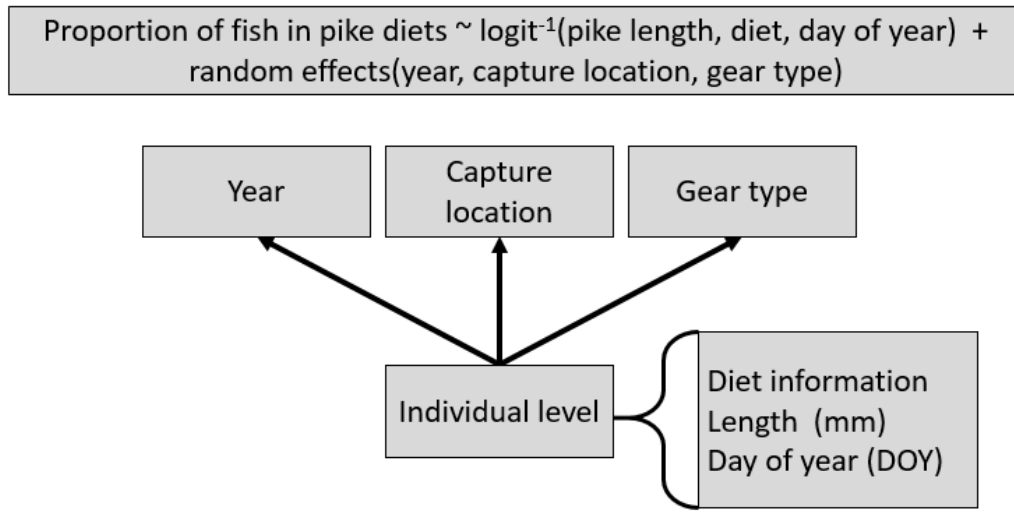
Proportion of fish in pike diets ~ logit$^{-1}$(pike length, diet, day of year) + random effects(year, capture location, gear type)

Year

Capture location

Gear type

Individual level

Diet information
Length (mm)
Day of year (DOY)